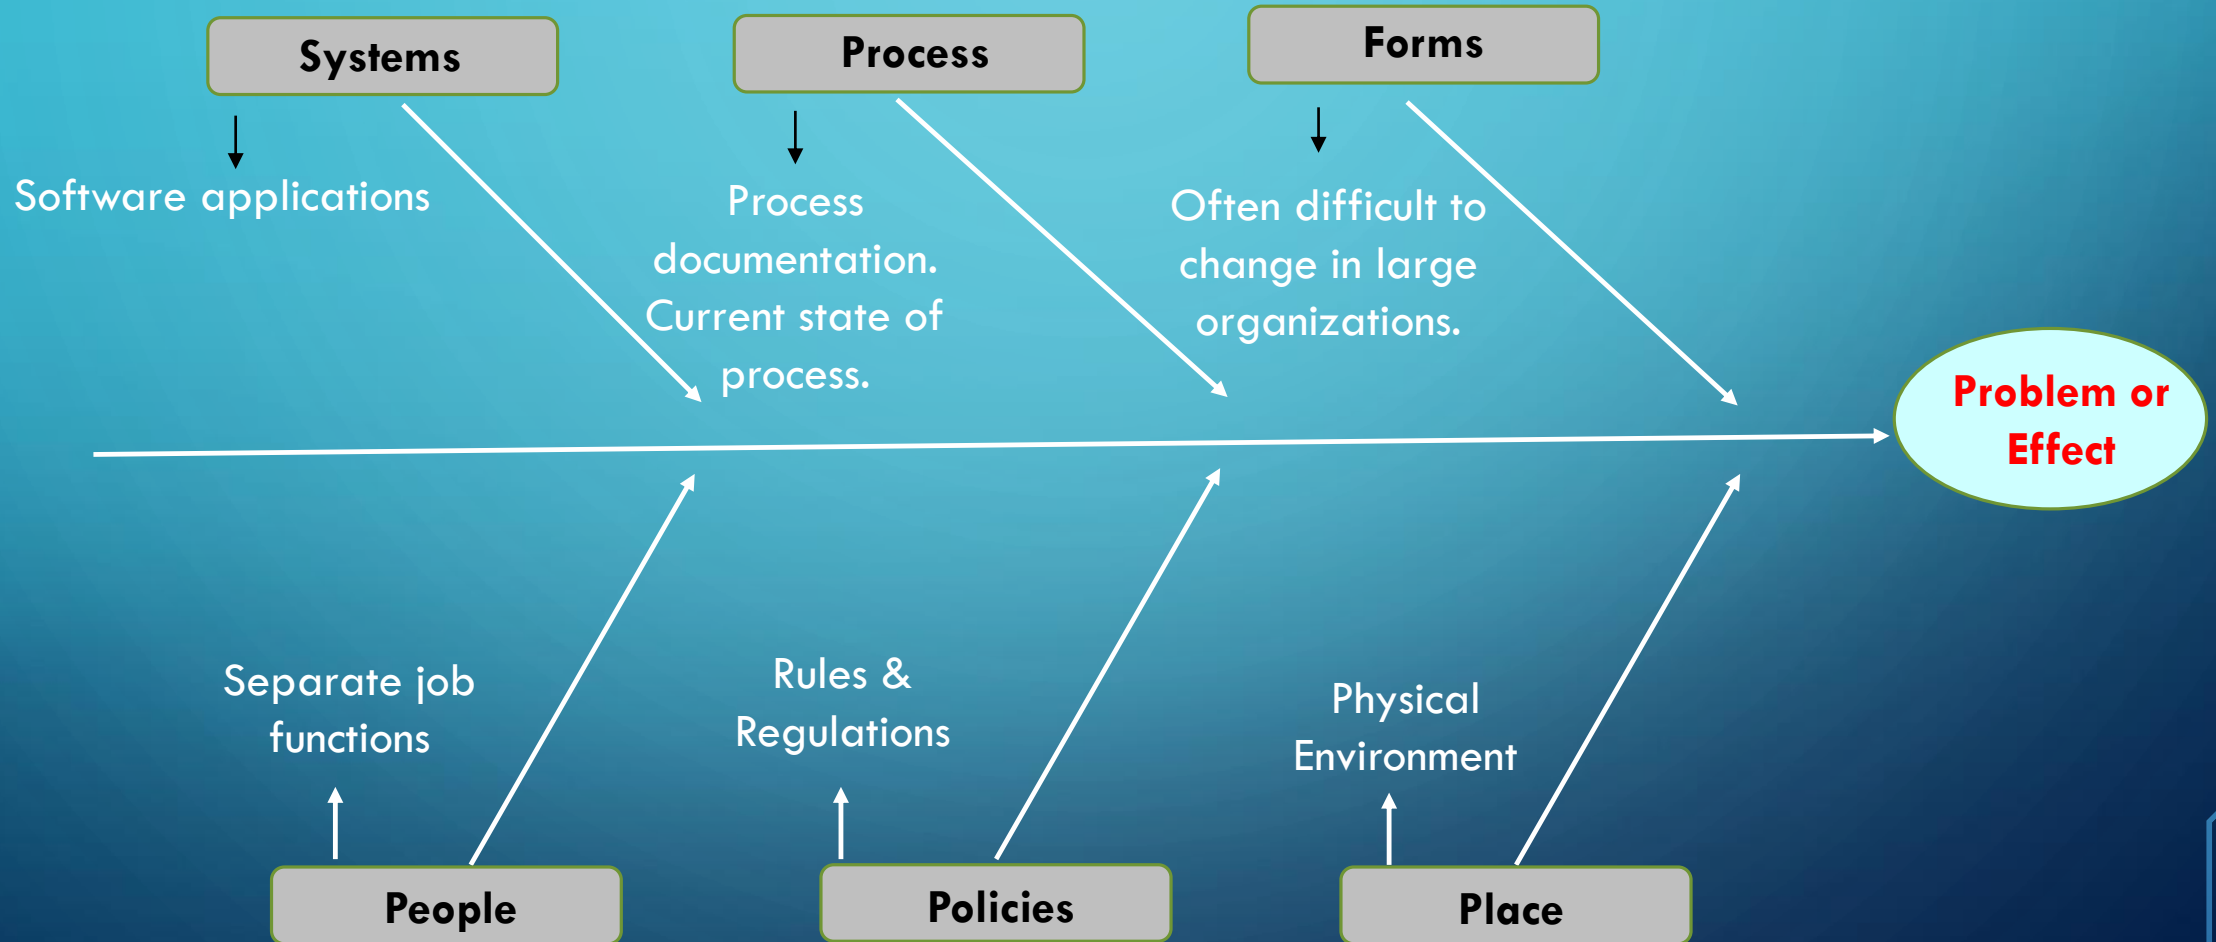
Systems

Software applications

Process

Process documentation. Current state of process.

Forms

Often difficult to change in large organizations.

Problem or Effect

Separate job functions

People

Rules & Regulations

Policies

Physical Environment

Place